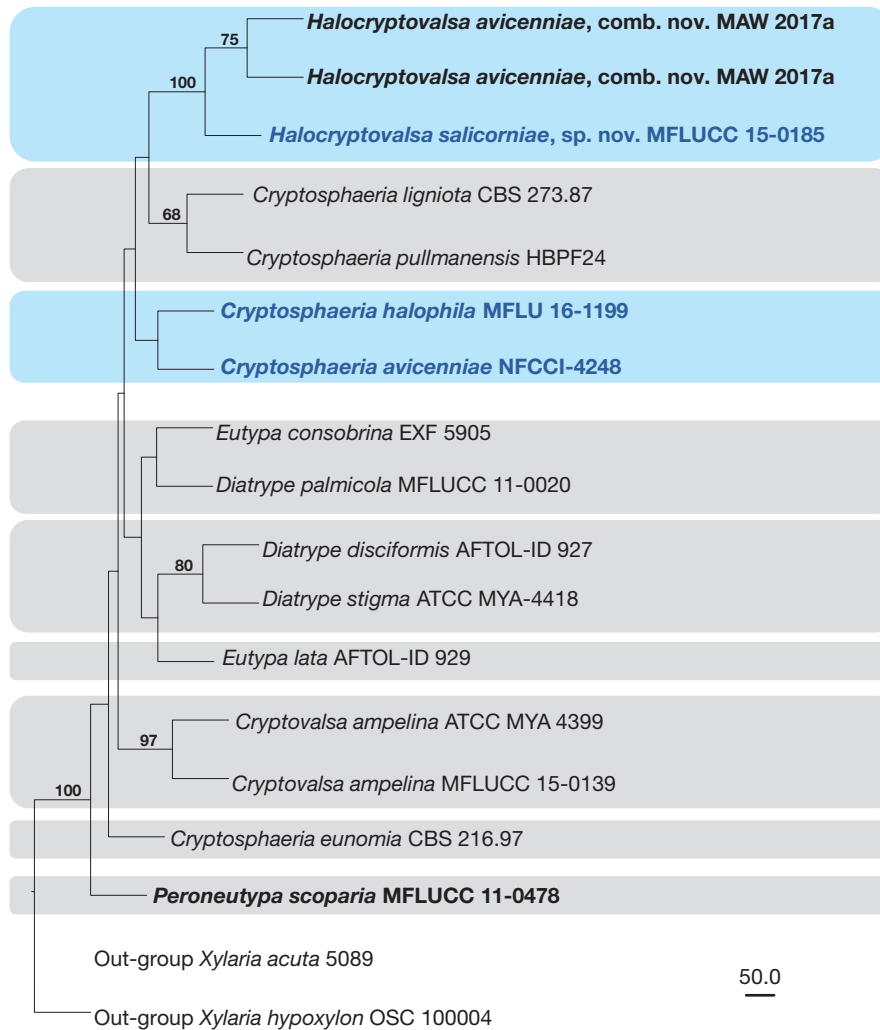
75
Halocryptovalsa avicenniae, comb. nov. MAW 2017a
100
Halocryptovalsa avicenniae, comb. nov. MAW 2017a
Halocryptovalsa salicorniae, sp. nov. MFLUCC 15-0185
68
Cryptosphaeria ligniota CBS 273.87
Cryptosphaeria pullmanensis HBPF24
Cryptosphaeria halophila MFLU 16-1199
Cryptosphaeria avicenniae NFCCI-4248
Eutypa consobrina EXF 5905
Diatrype palmicola MFLUCC 11-0020
80
Diatrype disciformis AFTOL-ID 927
Diatrype stigma ATCC MYA-4418
Eutypa lata AFTOL-ID 929
97
Cryptovalsa ampelina ATCC MYA 4399
100
Cryptovalsa ampelina MFLUCC 15-0139
Cryptosphaeria eunomia CBS 216.97
Peroneutypa scoparia MFLUCC 11-0478
Out-group Xylaria acuta 5089
50.0
Out-group Xylaria hypoxylon OSC 100004